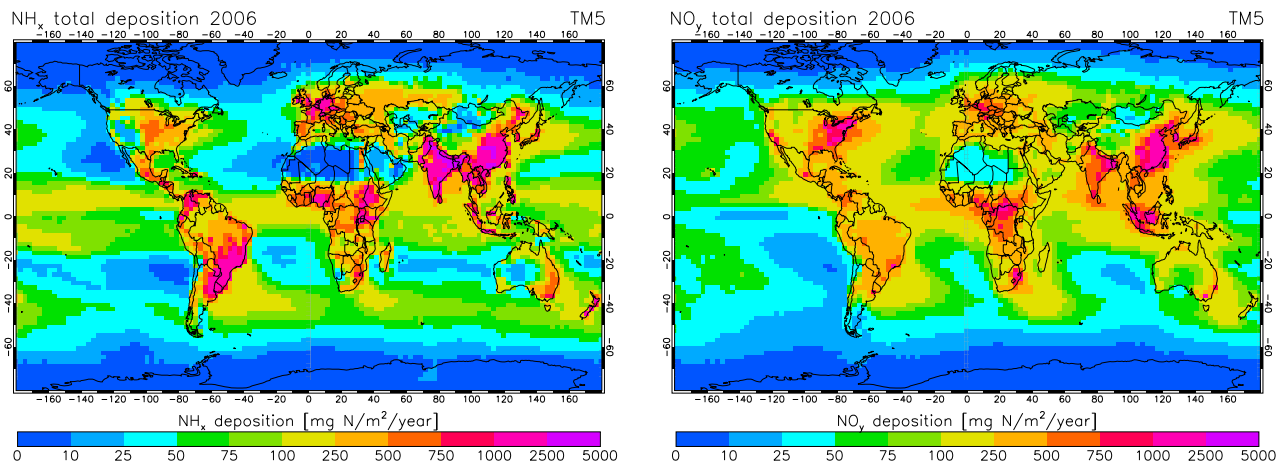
$NH_x$ total deposition 2006

TM5

-160 -140 -120 -100 -80 -60 -40 -20 0 20 40 60 80 100 120 140 160

60 40 20 0 -20 -40 -60

60 40 20 0 -20 -40 -60

-160 -140 -120 -100 -80 -60 -40 -20 0 20 40 60 80 100 120 140 160

$NH_x$ deposition [mg N/m$^2$/year]

0 10 25 50 75 100 250 500 750 1000 2500 5000

$NO_y$ total deposition 2006

TM5

-160 -140 -120 -100 -80 -60 -40 -20 0 20 40 60 80 100 120 140 160

60 40 20 0 -20 -40 -60

60 40 20 0 -20 -40 -60

-160 -140 -120 -100 -80 -60 -40 -20 0 20 40 60 80 100 120 140 160

$NO_y$ deposition [mg N/m$^2$/year]

0 10 25 50 75 100 250 500 750 1000 2500 5000